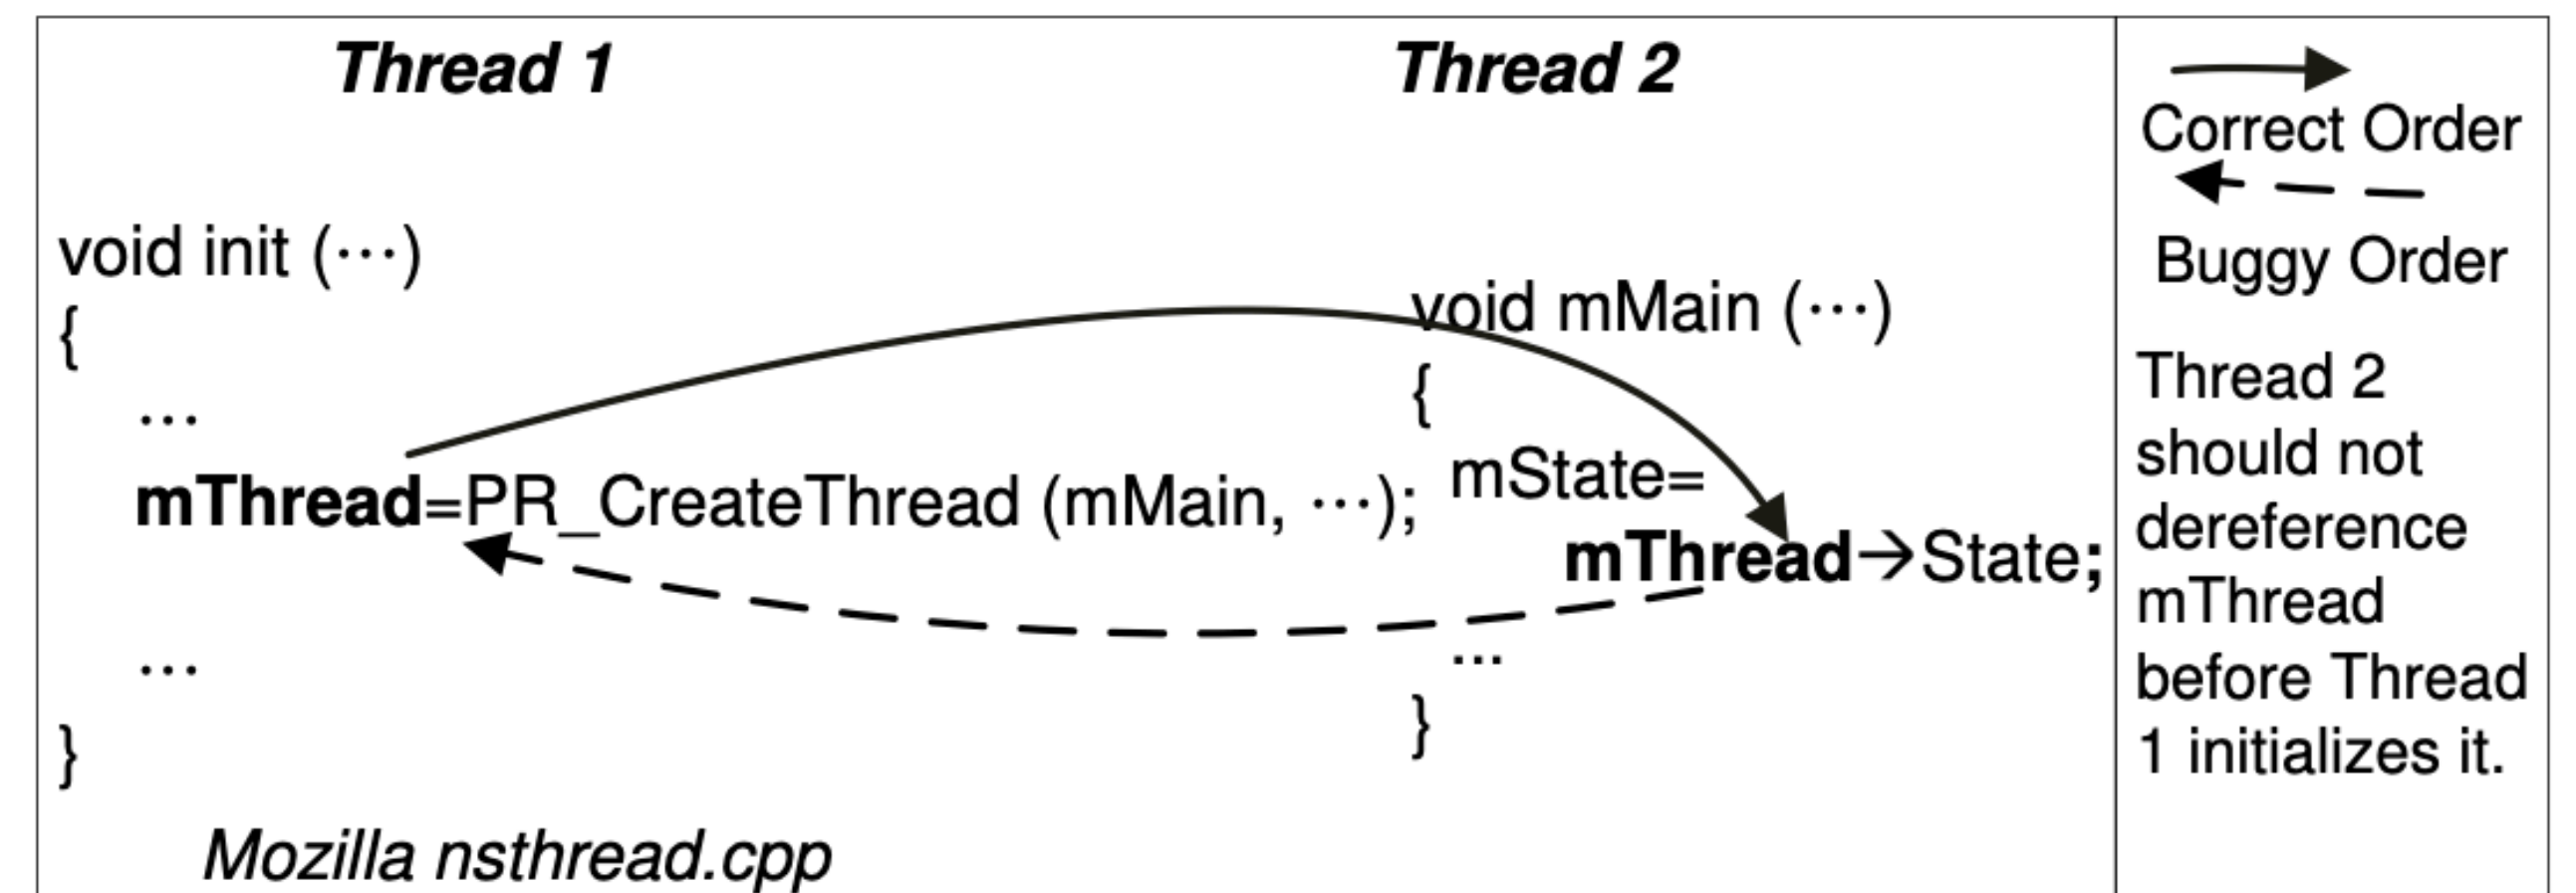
Thread 1

void init (···)
{
...
mThread=PR_CreateThread (mMain, ···);

...
}

Mozilla nsthread.cpp

Thread 2

void mMain (···)
{
mState=
mThread→State;
...
}

Correct Order

Buggy Order

Thread 2 should not dereference mThread before Thread 1 initializes it.